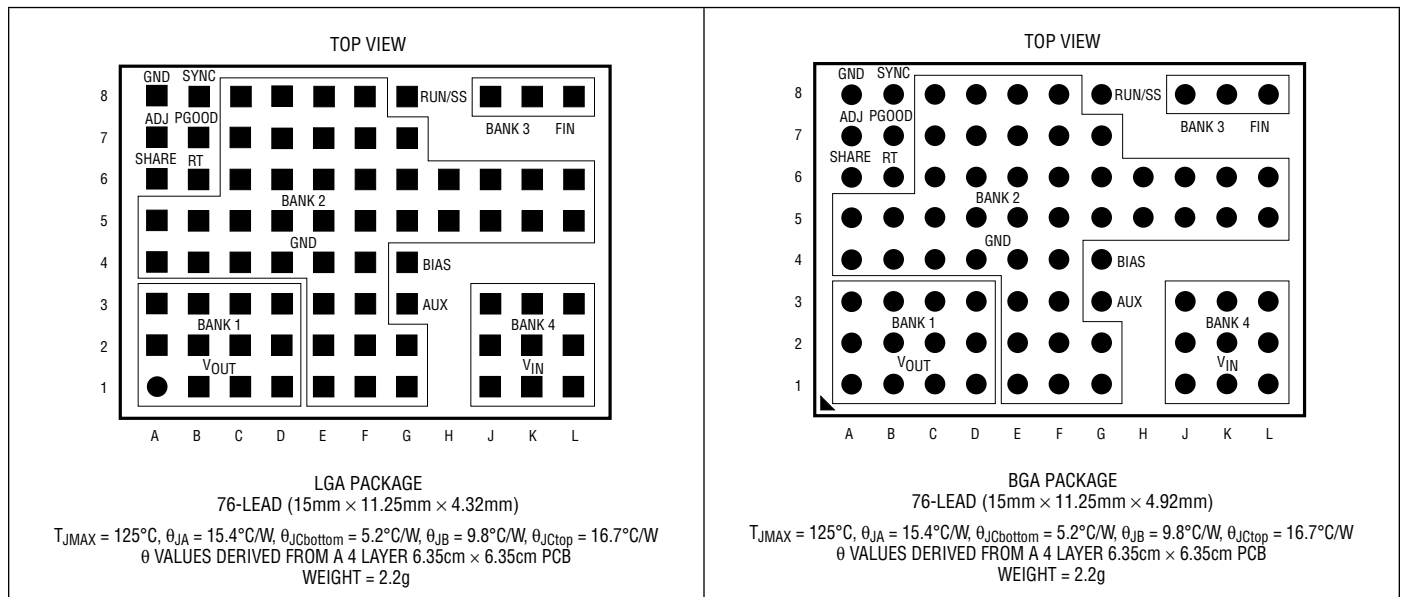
TOP VIEW

GND SYNC
8
ADJ PGOOD
7
SHARE RT
6
5
4
3
2
1

RUN/SS
BANK 3 FIN
BANK 2
GND
BIAS
AUX
BANK 1
$V_{OUT}$
BANK 4
$V_{IN}$

A B C D E F G H J K L

LGA PACKAGE
76-LEAD (15mm × 11.25mm × 4.32mm)

$T_{JMAX}$ = 125°C, $\theta_{JA}$ = 15.4°C/W, $\theta_{JCbottom}$ = 5.2°C/W, $\theta_{JB}$ = 9.8°C/W, $\theta_{JCtop}$ = 16.7°C/W
θ VALUES DERIVED FROM A 4 LAYER 6.35cm × 6.35cm PCB
WEIGHT = 2.2g

TOP VIEW

GND SYNC
8
ADJ PGOOD
7
SHARE RT
6
5
4
3
2
1

RUN/SS
BANK 3 FIN
BANK 2
GND
BIAS
AUX
BANK 1
$V_{OUT}$
BANK 4
$V_{IN}$

A B C D E F G H J K L

BGA PACKAGE
76-LEAD (15mm × 11.25mm × 4.92mm)

$T_{JMAX}$ = 125°C, $\theta_{JA}$ = 15.4°C/W, $\theta_{JCbottom}$ = 5.2°C/W, $\theta_{JB}$ = 9.8°C/W, $\theta_{JCtop}$ = 16.7°C/W
θ VALUES DERIVED FROM A 4 LAYER 6.35cm × 6.35cm PCB
WEIGHT = 2.2g